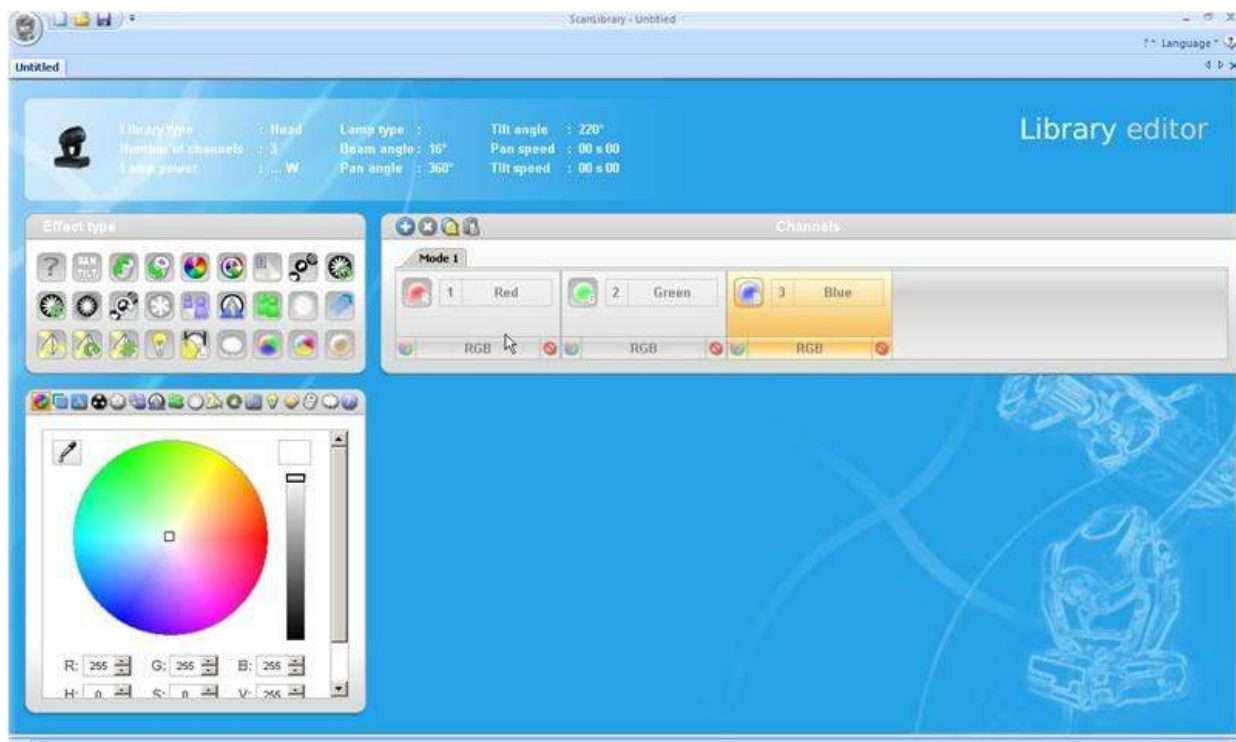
ScanLibrary - Untitled

? Language

Untitled

Library type : Head
Number of channels : 3
Lamp power : ... W

Lamp type :
Beam angle : 16°
Pan angle : 360°

Tilt angle : 220°
Pan speed : 00 s 00
Tilt speed : 00 s 00

Library editor

Effect type

PAN TILT

Channels

Mode 1

1 Red
RGB

2 Green
RGB

3 Blue
RGB

R: 255 G: 255 B: 255
H: 0 S: 0 V: 255